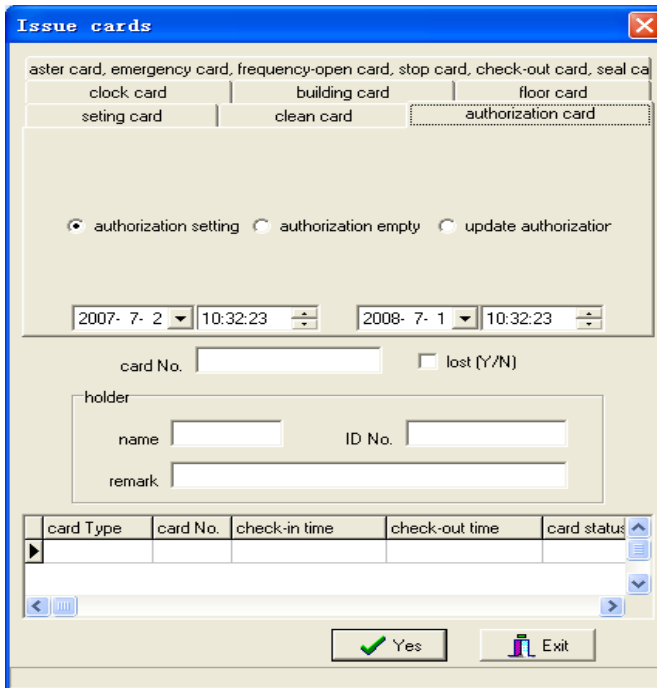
Issue cards

aster card, emergency card, frequency-open card, stop card, check-out card, seal ca

clock card | building card | floor card

seting card | clean card | authorization card

authorization setting   authorization empty   update authorizatior

2007- 7- 2   10:32:23   2008- 7- 1   10:32:23

card No.   lost (Y/N)

holder

name   ID No.

remark

| card Type | card No. | check-in time | check-out time | card status |
|---|---|---|---|---|
| | | | | |

Yes   Exit